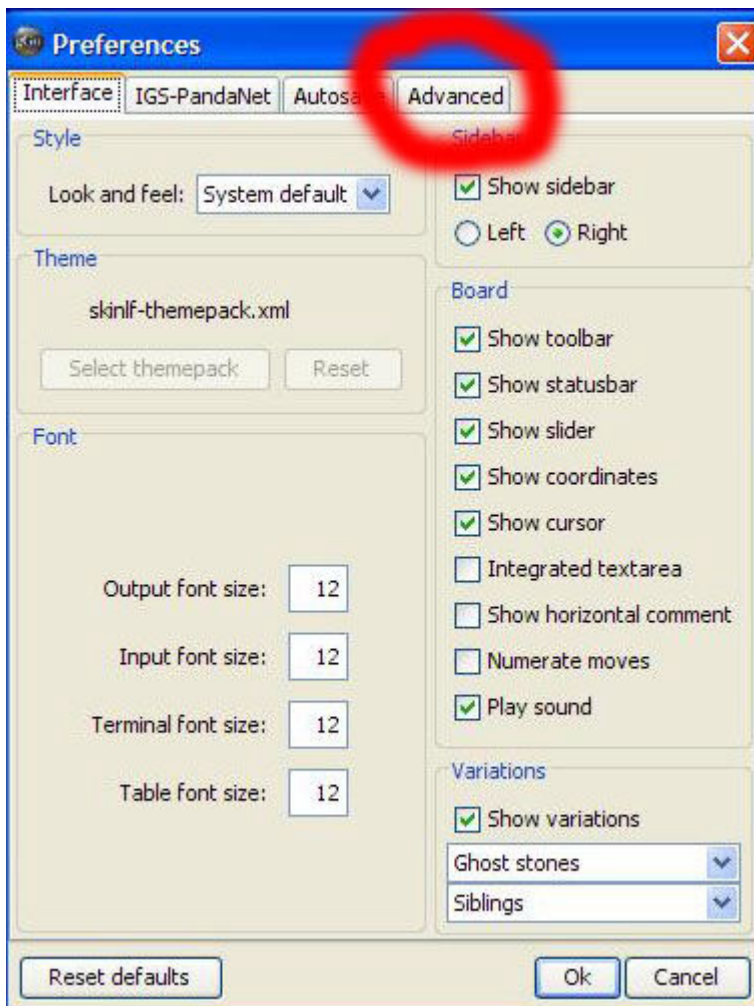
Preferences

Interface | IGS-PandaNet | Autosa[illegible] | Advanced

Style

Look and feel: System default

Theme

skinlf-themepack.xml

Select themepack | Reset

Font

Output font size: 12

Input font size: 12

Terminal font size: 12

Table font size: 12

Sideba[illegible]

Show sidebar

Left Right

Board

Show toolbar

Show statusbar

Show slider

Show coordinates

Show cursor

Integrated textarea

Show horizontal comment

Numerate moves

Play sound

Variations

Show variations

Ghost stones

Siblings

Reset defaults

Ok

Cancel